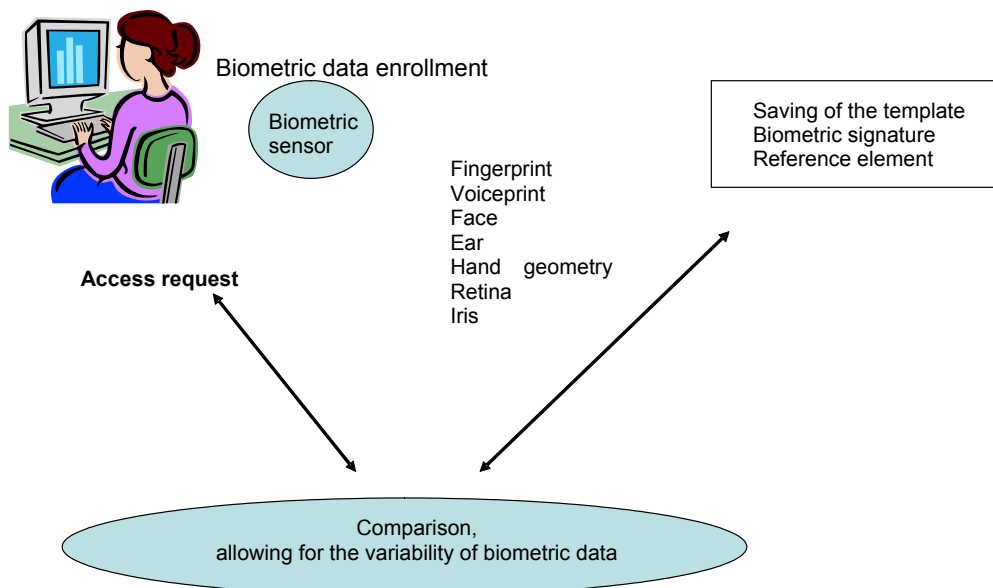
Biometric data enrollment

Biometric sensor

Saving of the template
Biometric signature
Reference element

Fingerprint
Voiceprint
Face
Ear
Hand geometry
Retina
Iris

**Access request**

Comparison,
allowing for the variability of biometric data